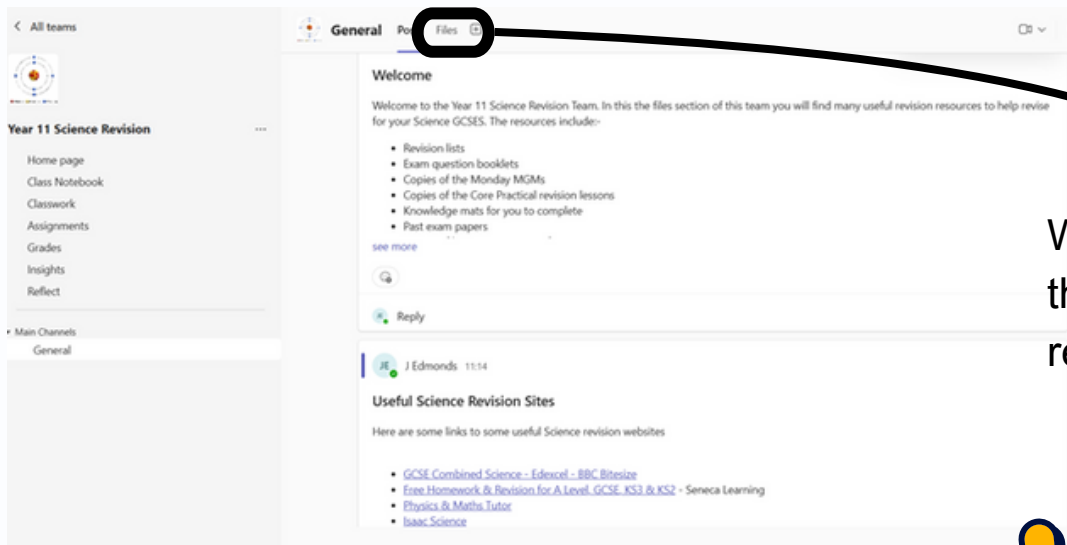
< All teams

Year 11 Science Revision ...

Home page
Class Notebook
Classwork
Assignments
Grades
Insights
Reflect

Main Channels
General

General Po Files

Welcome

Welcome to the Year 11 Science Revision Team. In this the files section of this team you will find many useful revision resources to help revise for your Science GCSES. The resources include:-

- Revision lists
- Exam question booklets
- Copies of the Monday MGMs
- Copies of the Core Practical revision lessons
- Knowledge mats for you to complete
- Past exam papers

see more

Reply

JE J Edmonds 11:14

Useful Science Revision Sites

Here are some links to some useful Science revision websites

- GCSE Combined Science - Edexcel - BBC Bitesize
- Free Homework & Revision for A Level, GCSE, KS3 & KS2 - Seneca Learning
- Physics & Maths Tutor
- Isaac Science

W
th
re